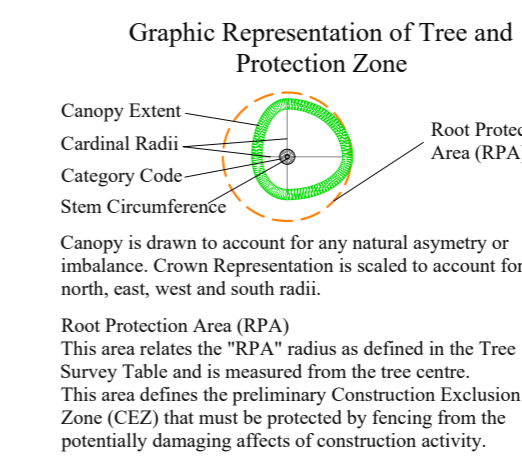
Graphic Representation of Tree and Protection Zone

Canopy Extent

Cardinal Radii

Category Code

Stem Circumference

Root Protec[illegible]
Area (RPA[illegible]

Canopy is drawn to account for any natural asymetry or imbalance. Crown Representation is scaled to account fo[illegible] north, east, west and south radii.

Root Protection Area (RPA)
This area relates the "RPA" radius as defined in the Tree Survey Table and is measured from the tree centre.
This area defines the preliminary Construction Exclusion Zone (CEZ) that must be protected by fencing from the potentially damaging affects of construction activity.